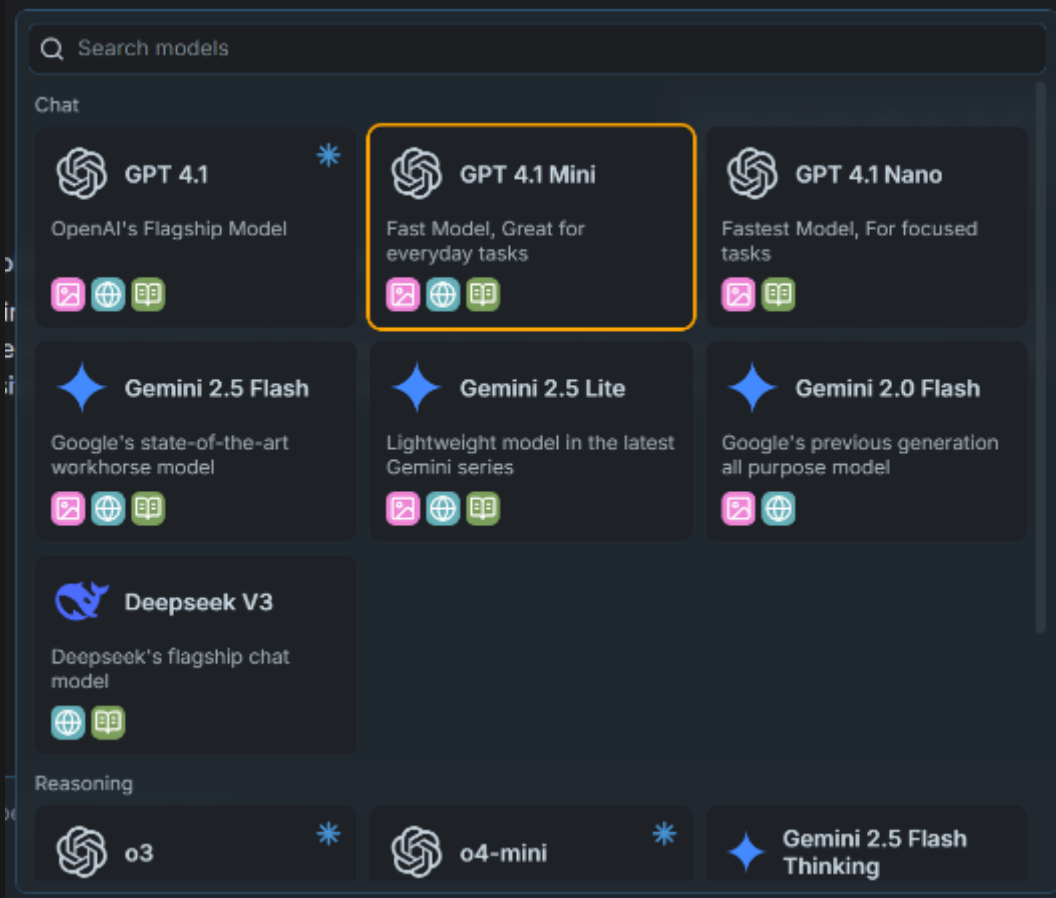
Search models

Chat

GPT 4.1
OpenAI's Flagship Model

GPT 4.1 Mini
Fast Model, Great for everyday tasks

GPT 4.1 Nano
Fastest Model, For focused tasks

Gemini 2.5 Flash
Google's state-of-the-art workhorse model

Gemini 2.5 Lite
Lightweight model in the latest Gemini series

Gemini 2.0 Flash
Google's previous generation all purpose model

Deepseek V3
Deepseek's flagship chat model

Reasoning

o3

o4-mini

Gemini 2.5 Flash Thinking